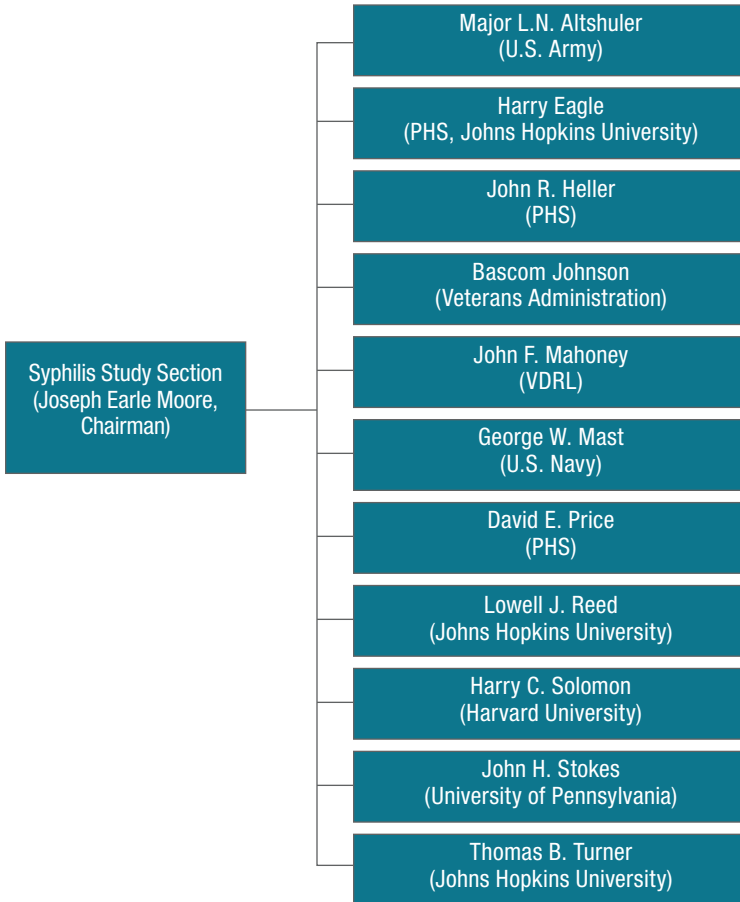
Syphilis Study Section
(Joseph Earle Moore, Chairman)

Major L.N. Altshuler
(U.S. Army)

Harry Eagle
(PHS, Johns Hopkins University)

John R. Heller
(PHS)

Bascom Johnson
(Veterans Administration)

John F. Mahoney
(VDRL)

George W. Mast
(U.S. Navy)

David E. Price
(PHS)

Lowell J. Reed
(Johns Hopkins University)

Harry C. Solomon
(Harvard University)

John H. Stokes
(University of Pennsylvania)

Thomas B. Turner
(Johns Hopkins University)